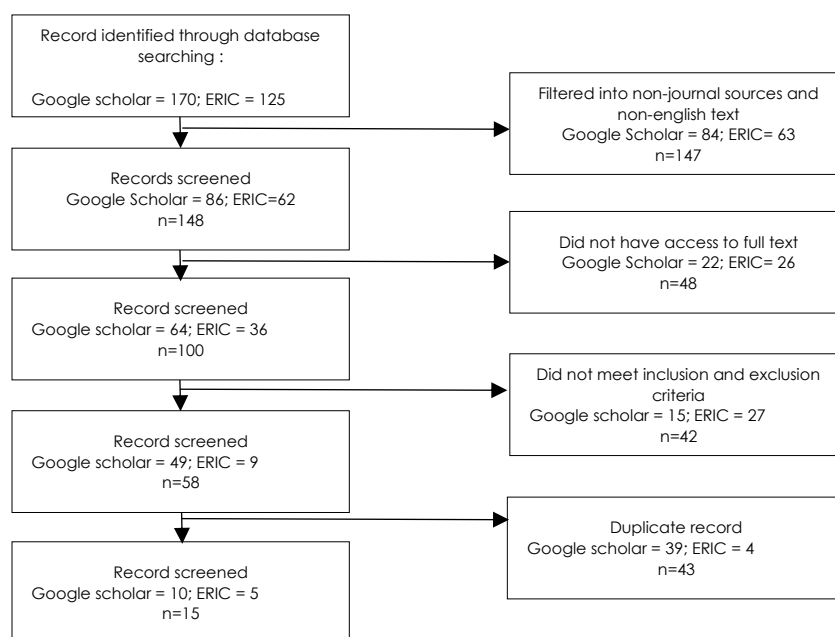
Record identified through database searching :

Google scholar = 170; ERIC = 125

Filtered into non-journal sources and non-english text
Google Scholar = 84; ERIC= 63
n=147

Records screened
Google Scholar = 86; ERIC=62
n=148

Did not have access to full text
Google Scholar = 22; ERIC= 26
n=48

Record screened
Google scholar = 64; ERIC = 36
n=100

Did not meet inclusion and exclusion criteria
Google scholar = 15; ERIC = 27
n=42

Record screened
Google scholar = 49; ERIC = 9
n=58

Duplicate record
Google scholar = 39; ERIC = 4
n=43

Record screened
Google scholar = 10; ERIC = 5
n=15